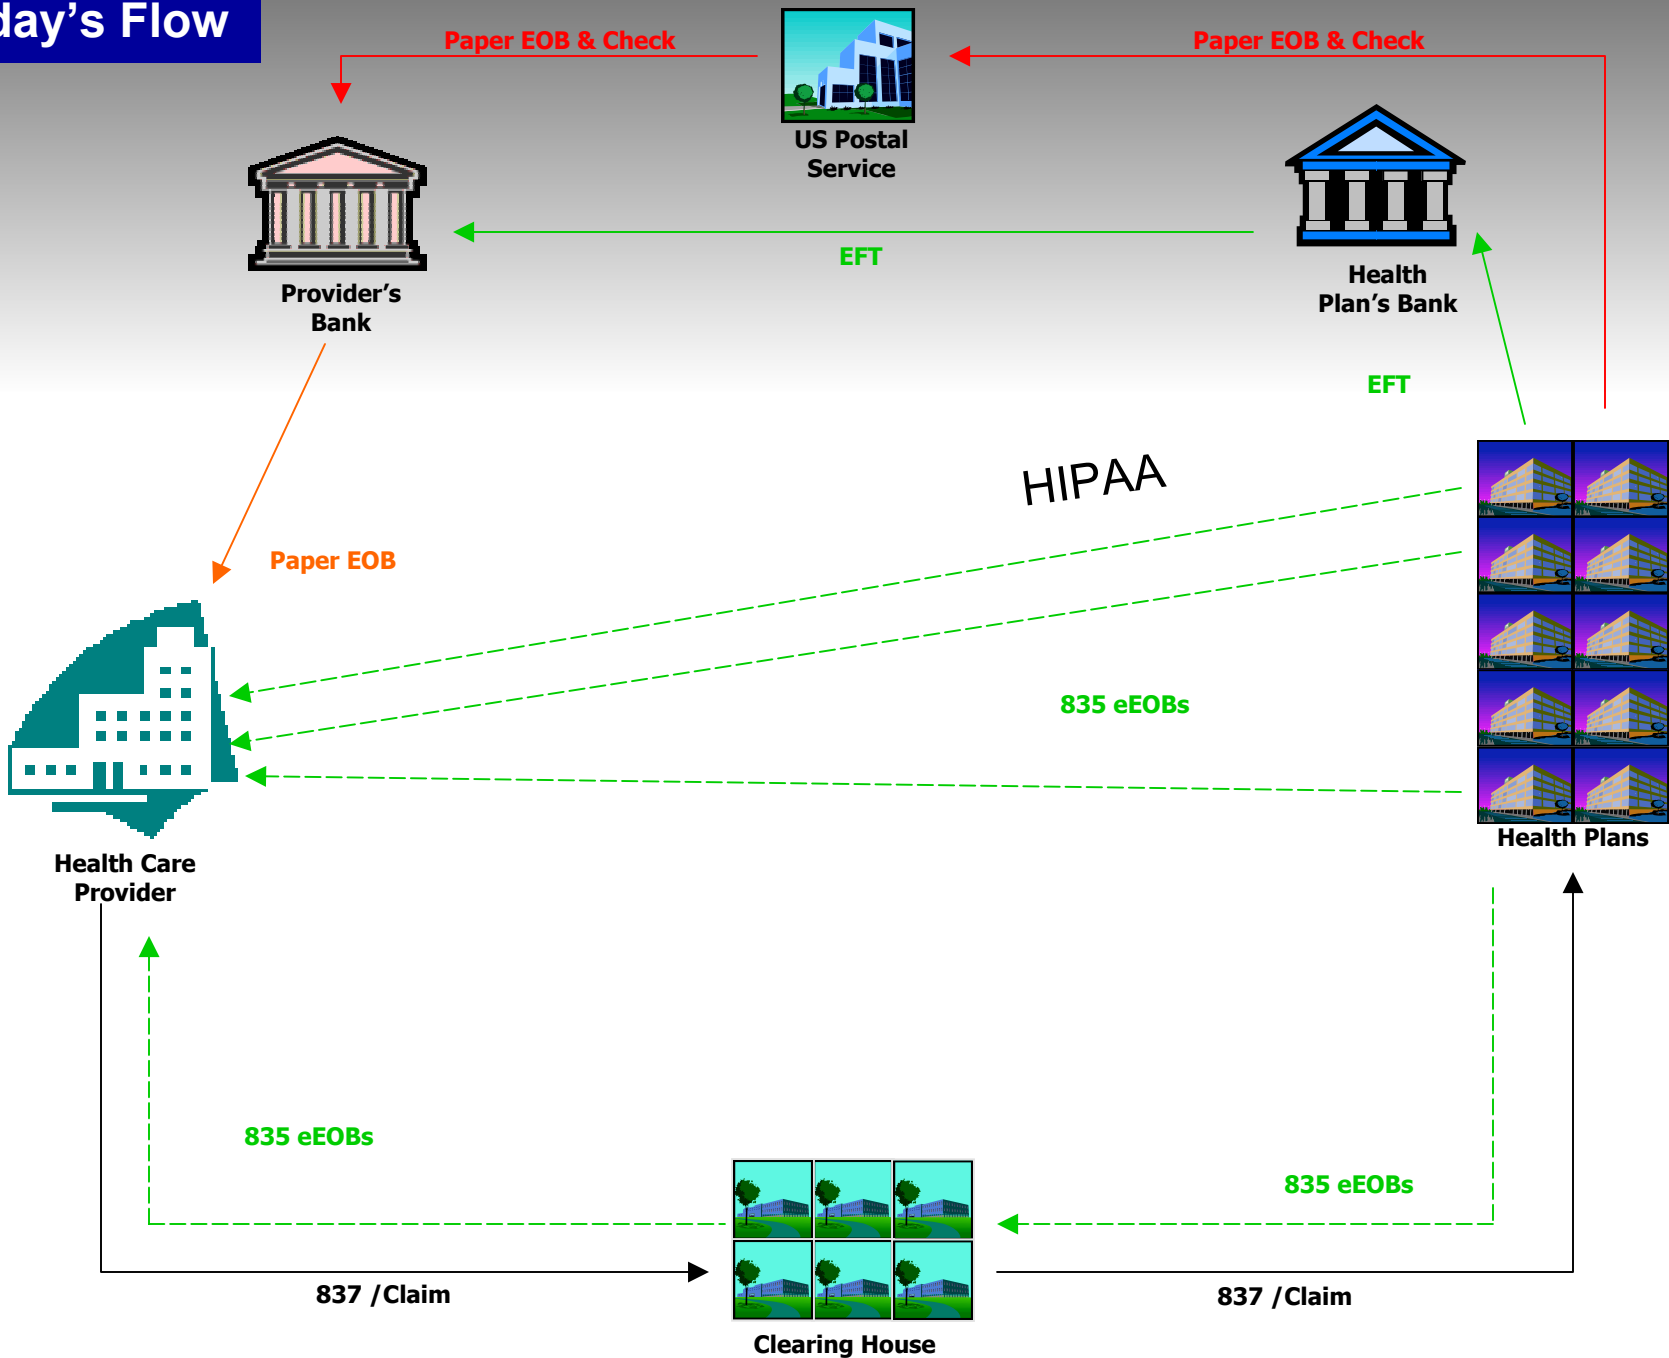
day’s Flow

Paper EOB & Check

US Postal Service

Paper EOB & Check

Provider’s Bank

EFT

Health Plan’s Bank

EFT

HIPAA

Paper EOB

835 eEOBs

Health Plans

Health Care Provider

835 eEOBs

835 eEOBs

837 /Claim

837 /Claim

Clearing House